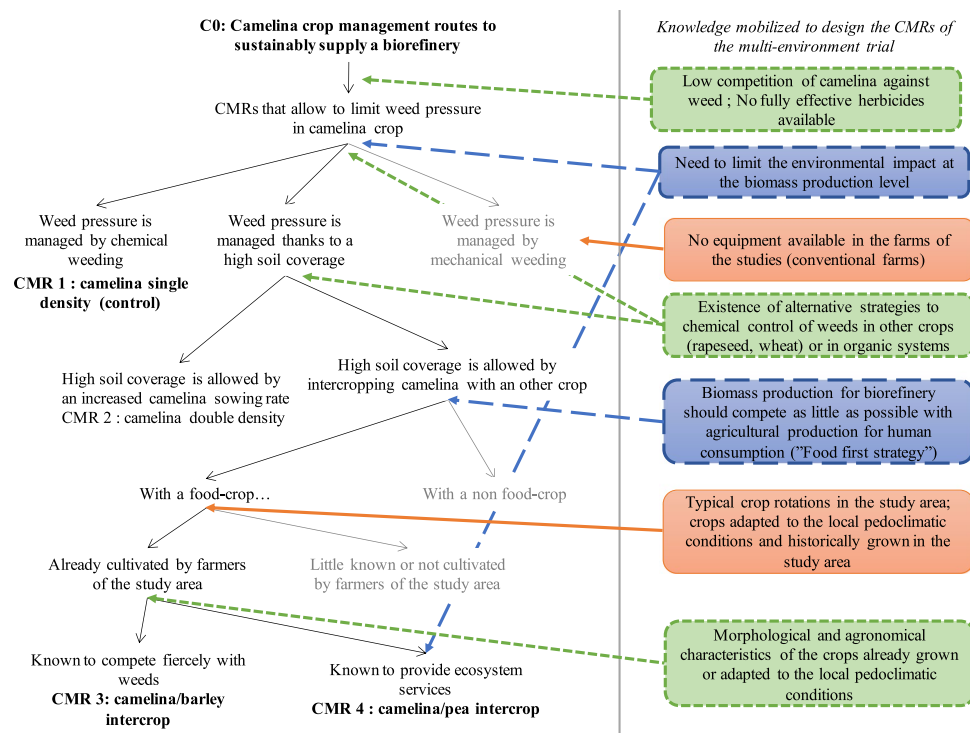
C0: Camelina crop management routes to sustainably supply a biorefinery

Knowledge mobilized to design the CMRs of the multi-environment trial

Low competition of camelina against weed ; No fully effective herbicides available

CMRs that allow to limit weed pressure in camelina crop

Need to limit the environmental impact at the biomass production level

Weed pressure is managed by chemical weeding
CMR 1 : camelina single density (control)

Weed pressure is managed thanks to a high soil coverage

Weed pressure is managed by mechanical weeding

No equipment available in the farms of the studies (conventional farms)

Existence of alternative strategies to chemical control of weeds in other crops (rapeseed, wheat) or in organic systems

High soil coverage is allowed by an increased camelina sowing rate
CMR 2 : camelina double density

High soil coverage is allowed by intercropping camelina with an other crop

Biomass production for biorefinery should compete as little as possible with agricultural production for human consumption ("Food first strategy")

With a food-crop…

With a non food-crop

Typical crop rotations in the study area; crops adapted to the local pedoclimatic conditions and historically grown in the study area

Already cultivated by farmers of the study area

Little known or not cultivated by farmers of the study area

Morphological and agronomical characteristics of the crops already grown or adapted to the local pedoclimatic conditions

Known to compete fiercely with weeds
CMR 3: camelina/barley intercrop

Known to provide ecosystem services
CMR 4 : camelina/pea intercrop